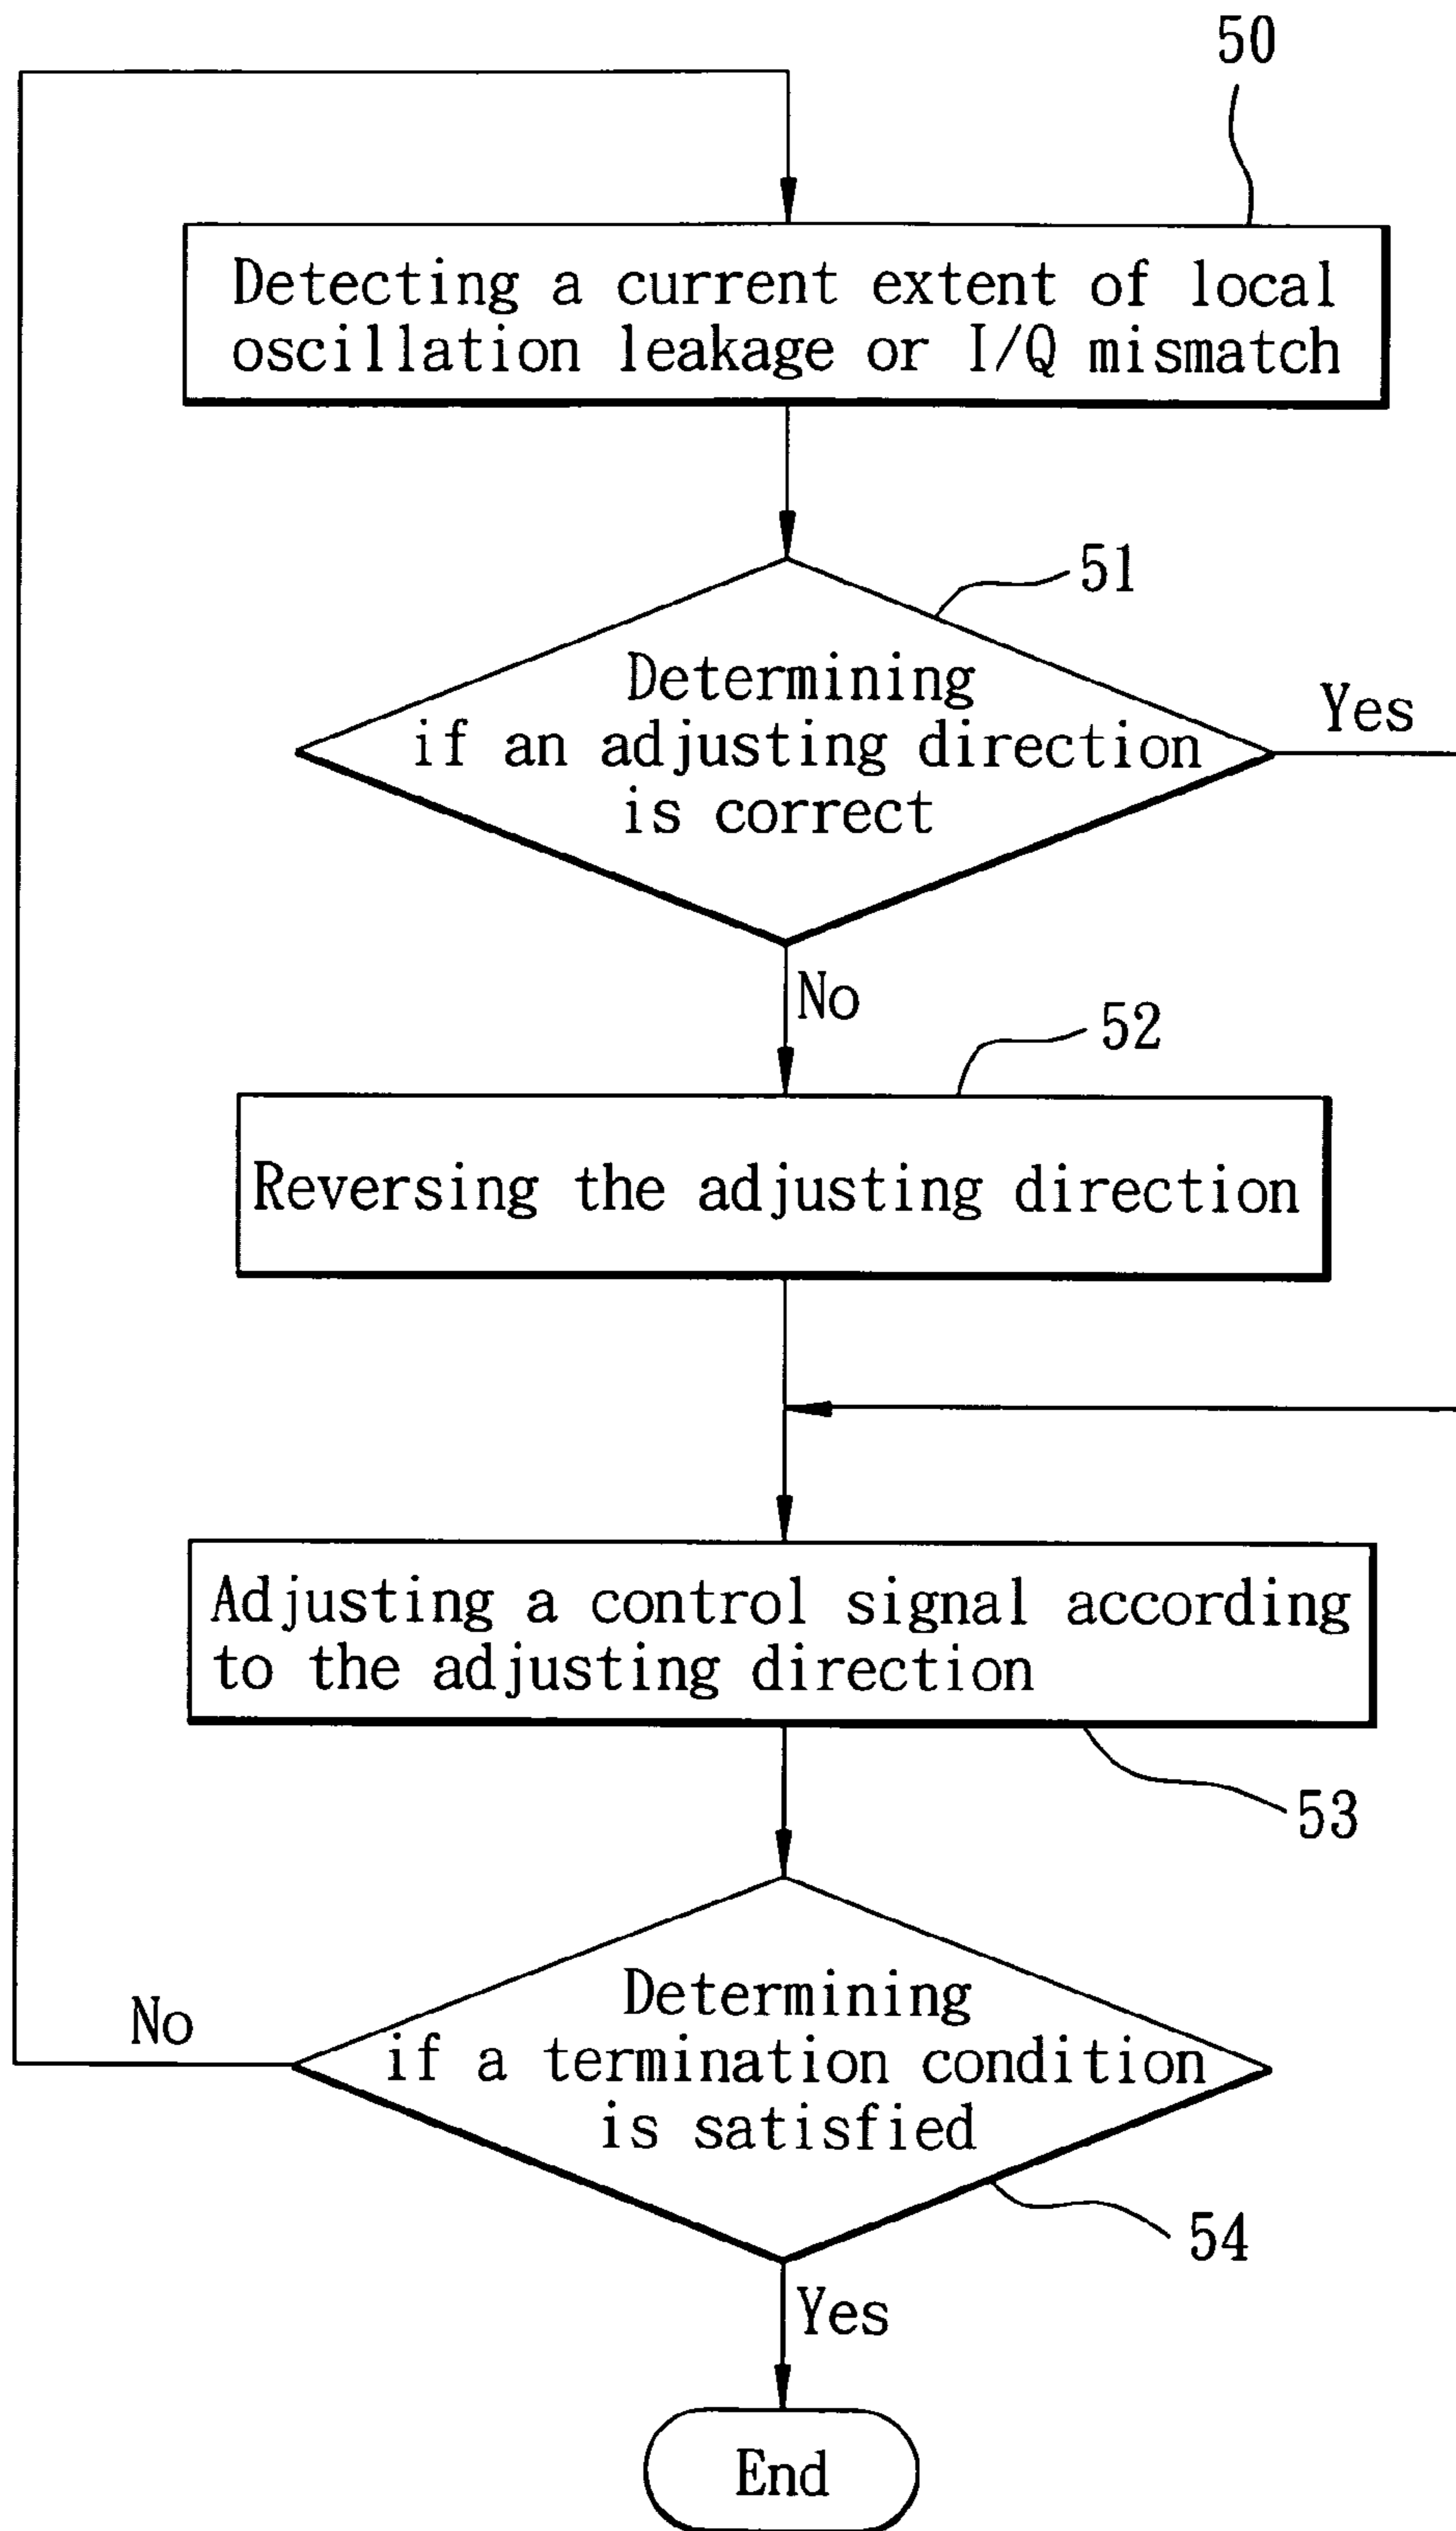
50

Detecting a current extent of local oscillation leakage or I/Q mismatch

51

Determining if an adjusting direction is correct

Yes

No

52

Reversing the adjusting direction

Adjusting a control signal according to the adjusting direction

53

No

Determining if a termination condition is satisfied

54

Yes

End